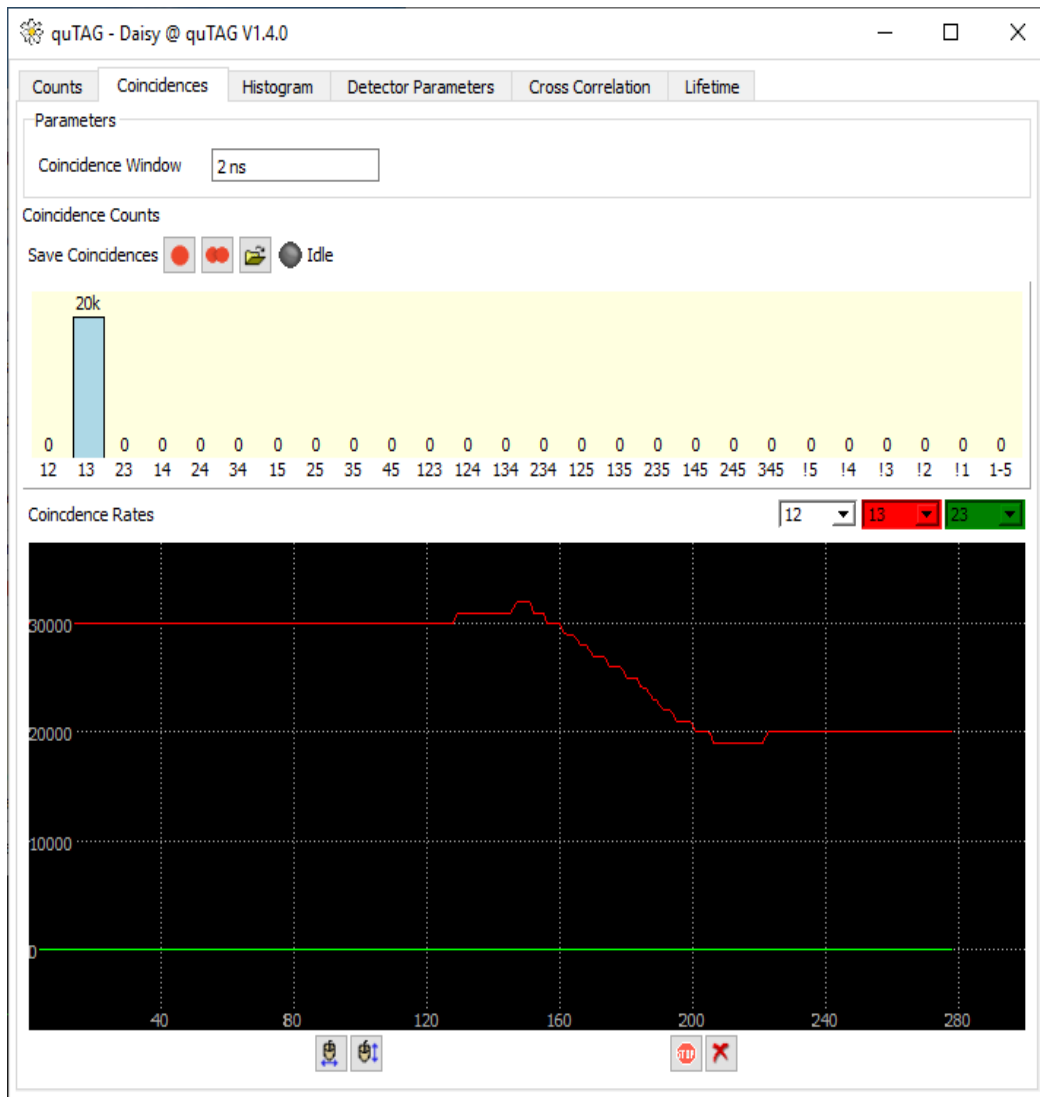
quTAG - Daisy @ quTAG V1.4.0

Counts | Coincidences | Histogram | Detector Parameters | Cross Correlation | Lifetime

Parameters

Coincidence Window 2 ns

Coincidence Counts

Save Coincidences Idle

20k

| 0 | 20k | 0 | 0 | 0 | 0 | 0 | 0 | 0 | 0 | 0 | 0 | 0 | 0 | 0 | 0 | 0 | 0 | 0 | 0 | 0 | 0 | 0 | 0 | 0 | 0 |
|---|---|---|---|---|---|---|---|---|---|---|---|---|---|---|---|---|---|---|---|---|---|---|---|---|---|
| 12 | 13 | 23 | 14 | 24 | 34 | 15 | 25 | 35 | 45 | 123 | 124 | 134 | 234 | 125 | 135 | 235 | 145 | 245 | 345 | !5 | !4 | !3 | !2 | !1 | 1-5 |

Coincdence Rates

12 13 23

30000
20000
10000
0

40 80 120 160 200 240 280

STOP